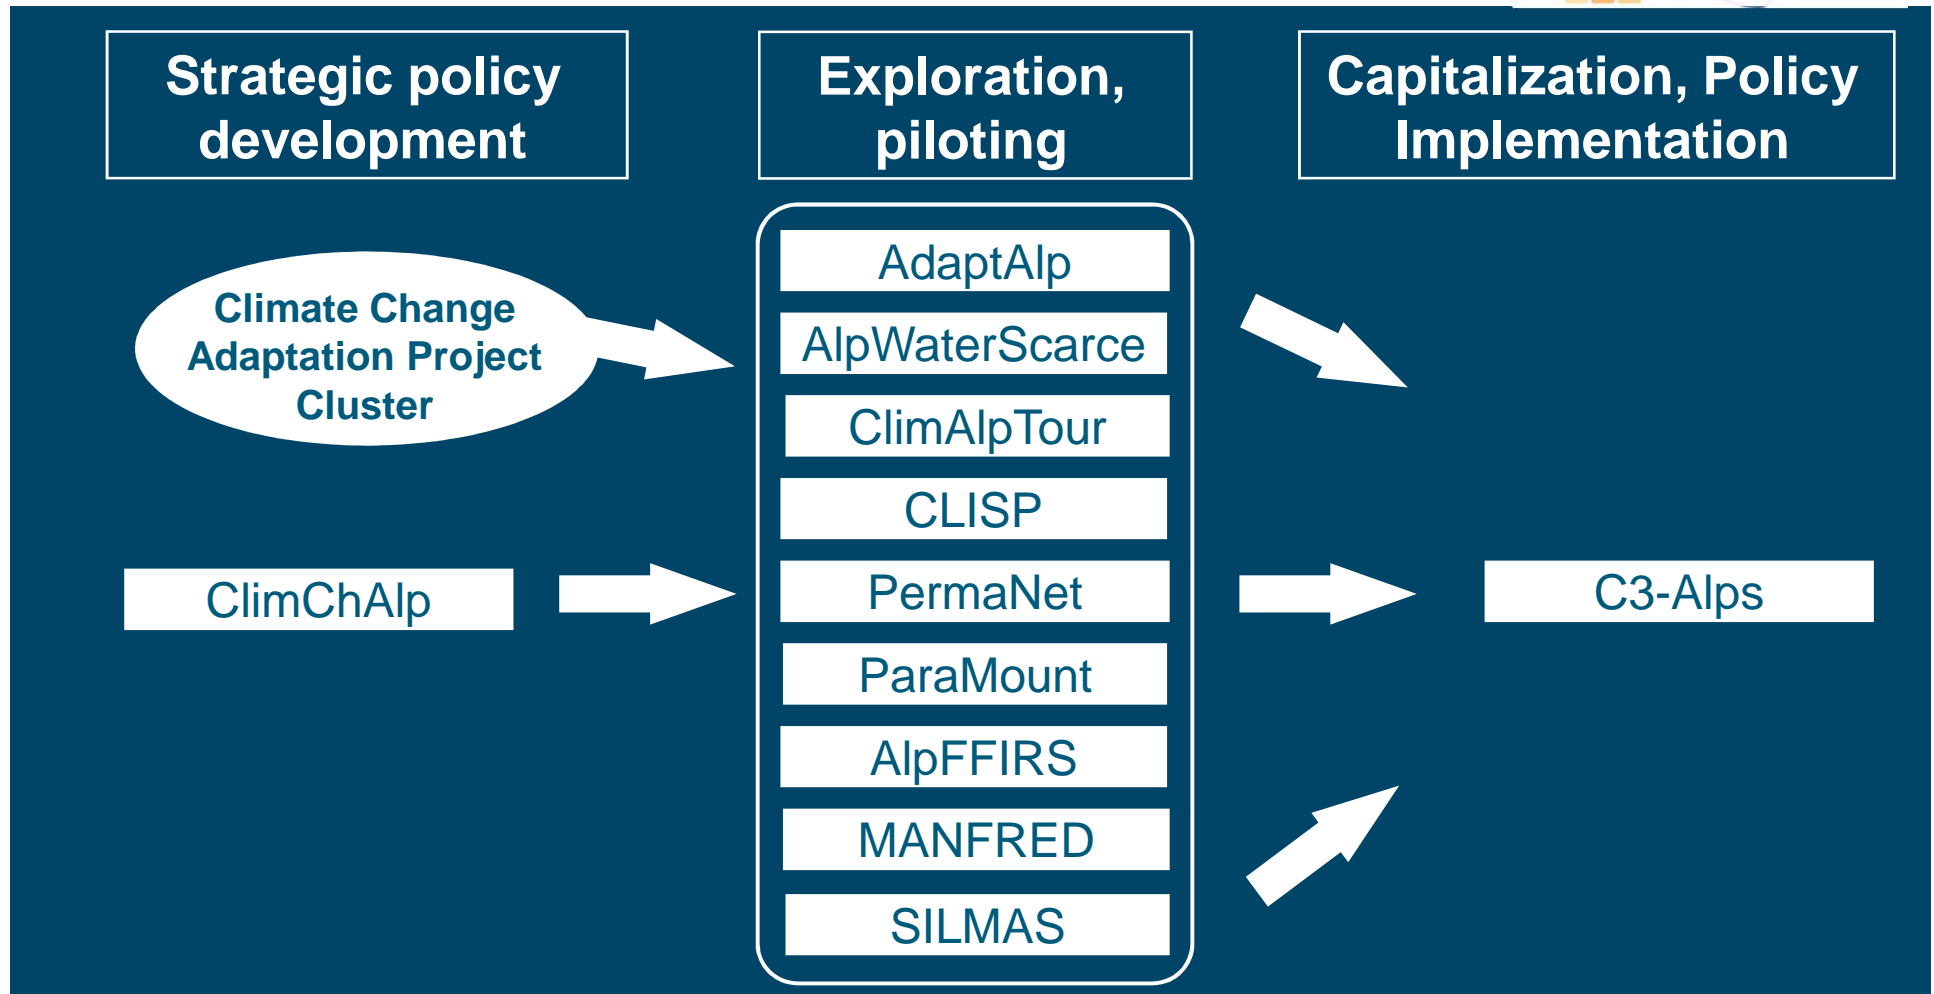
Strategic policy development

Exploration, piloting

Capitalization, Policy Implementation

Climate Change Adaptation Project Cluster

ClimChAlp

AdaptAlp

AlpWaterScarce

ClimAlpTour

CLISP

PermaNet

ParaMount

AlpFFIRS

MANFRED

SILMAS

C3-Alps